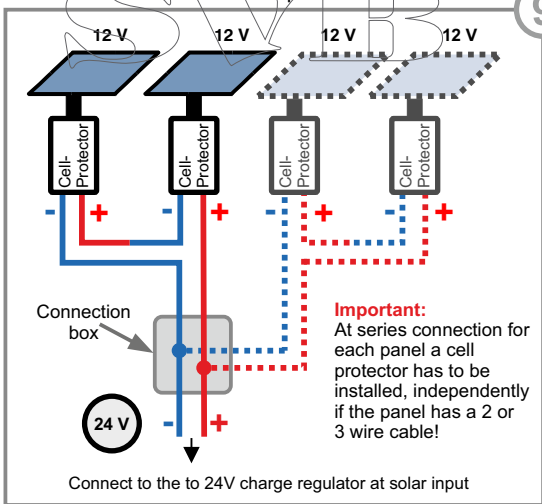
12 V
12 V
12 V
12 V

Cell-Protector
Cell-Protector
Cell-Protector
Cell-Protector

- +
- +
- +
- +

Connection box

Important:
At series connection for each panel a cell protector has to be installed, independently if the panel has a 2 or 3 wire cable!

24 V

- +

Connect to the to 24V charge regulator at solar input